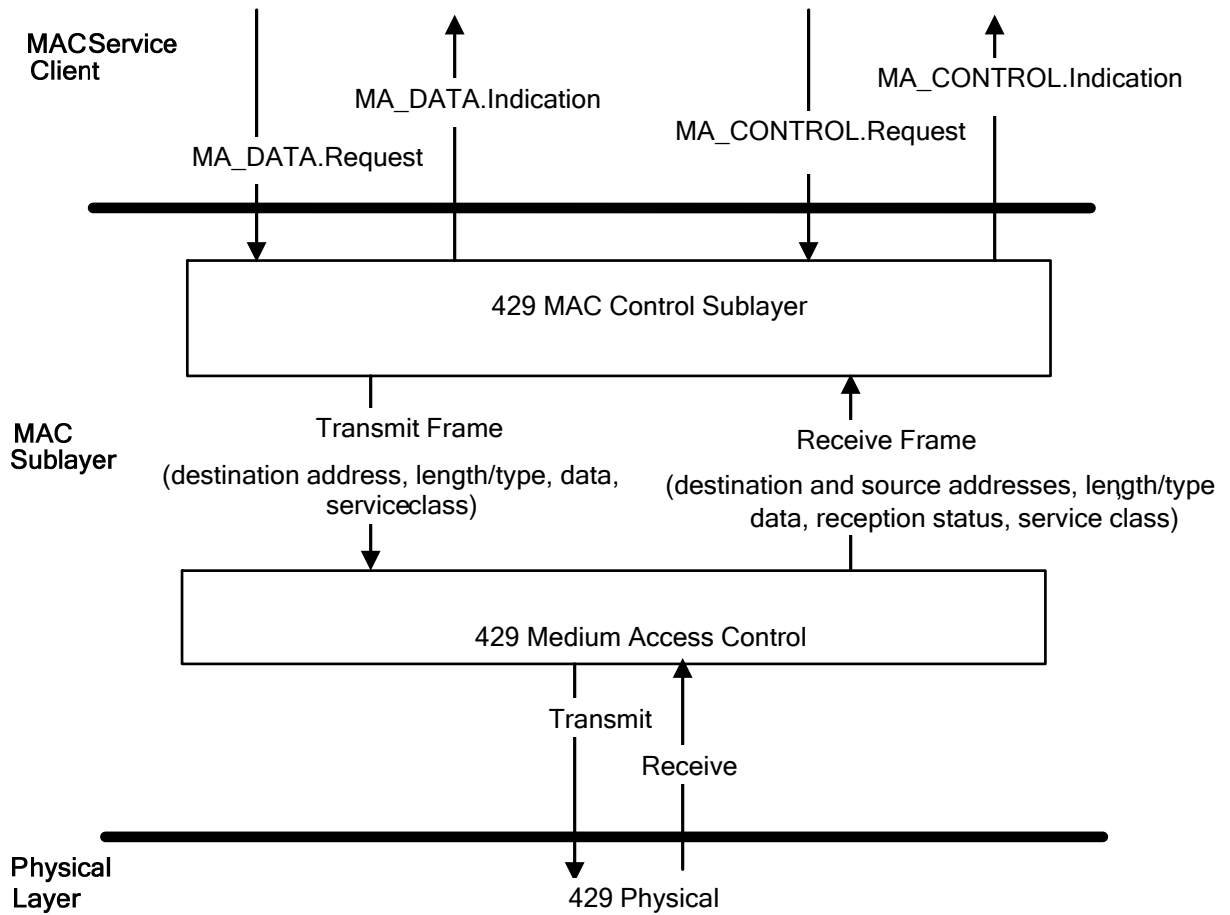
MACService Client

MA_DATA.Indication

MA_DATA.Request

MA_CONTROL.Indication

MA_CONTROL.Request

429 MAC Control Sublayer

MAC Sublayer

Transmit Frame

(destination address, length/type, data, serviceclass)

Receive Frame

(destination and source addresses, length/type data, reception status, service class)

429 Medium Access Control

Transmit

Receive

Physical Layer

429 Physical